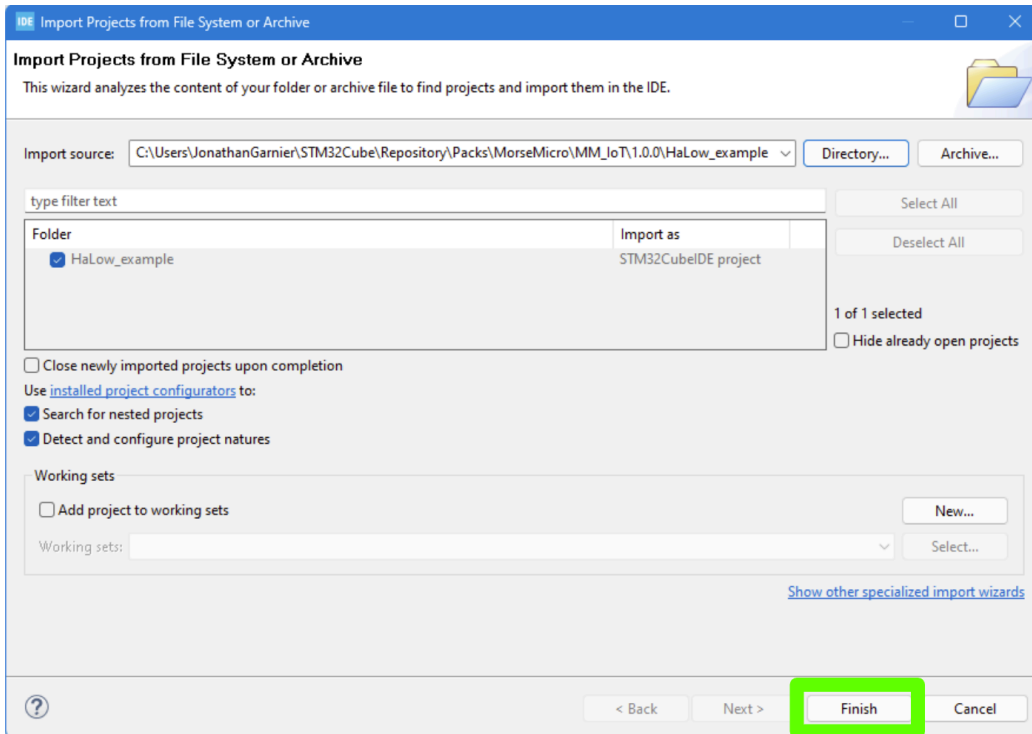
IDE Import Projects from File System or Archive

Import Projects from File System or Archive

This wizard analyzes the content of your folder or archive file to find projects and import them in the IDE.

Import source: C:\Users\JonathanGarnier\STM32Cube\Repository\Packs\MorseMicro\MM_IoT\1.0.0\HaLow_example Directory... Archive...

type filter text

Select All

Deselect All

| Folder | Import as |
|---|---|
| HaLow_example | STM32CubeIDE project |

1 of 1 selected

Hide already open projects

Close newly imported projects upon completion

Use installed project configurators to:

Search for nested projects

Detect and configure project natures

Working sets

Add project to working sets

New...

Working sets:

Select...

Show other specialized import wizards

?

< Back Next > Finish Cancel